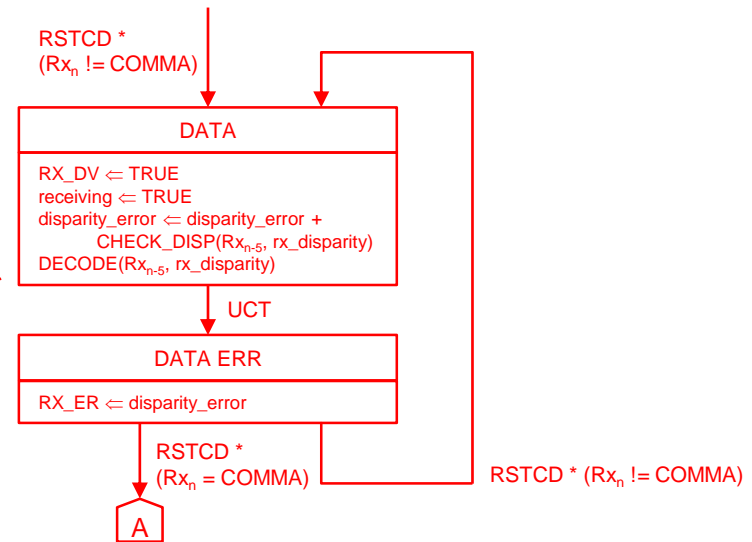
RSTCD *
(Rx$_n$ != COMMA)

DATA

RX_DV $\Leftarrow$ TRUE
receiving $\Leftarrow$ TRUE
disparity_error $\Leftarrow$ disparity_error +
CHECK_DISP(Rx$_{n-5}$, rx_disparity)
DECODE(Rx$_{n-5}$, rx_disparity)

UCT

DATA ERR

RX_ER $\Leftarrow$ disparity_error

RSTCD *
(Rx$_n$ = COMMA)

RSTCD * (Rx$_n$ != COMMA)

A